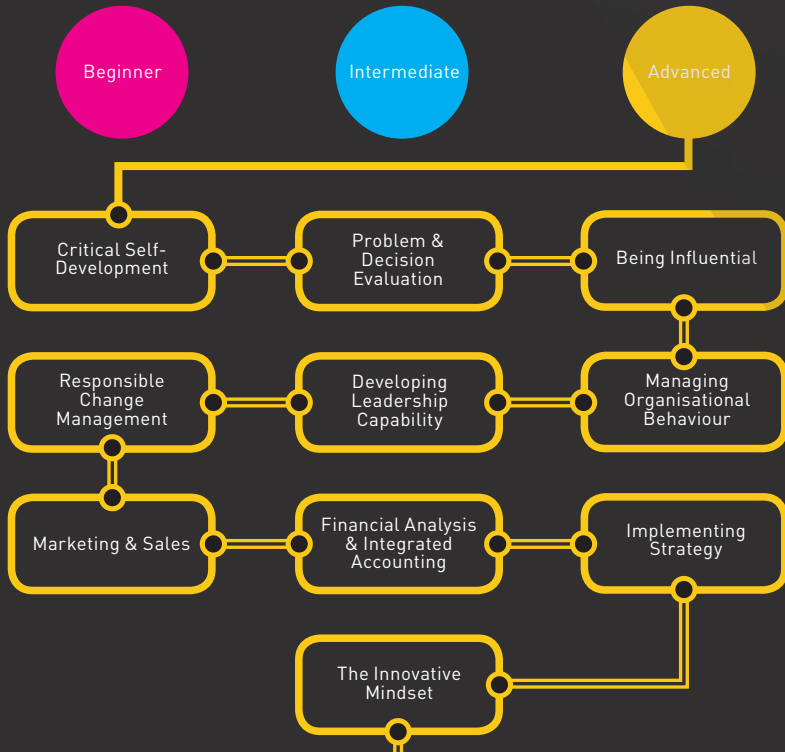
Beginner

Intermediate

Advanced

Critical Self-Development

Problem & Decision Evaluation

Being Influential

Managing Organisational Behaviour

Developing Leadership Capability

Responsible Change Management

Marketing & Sales

Financial Analysis & Integrated Accounting

Implementing Strategy

The Innovative Mindset